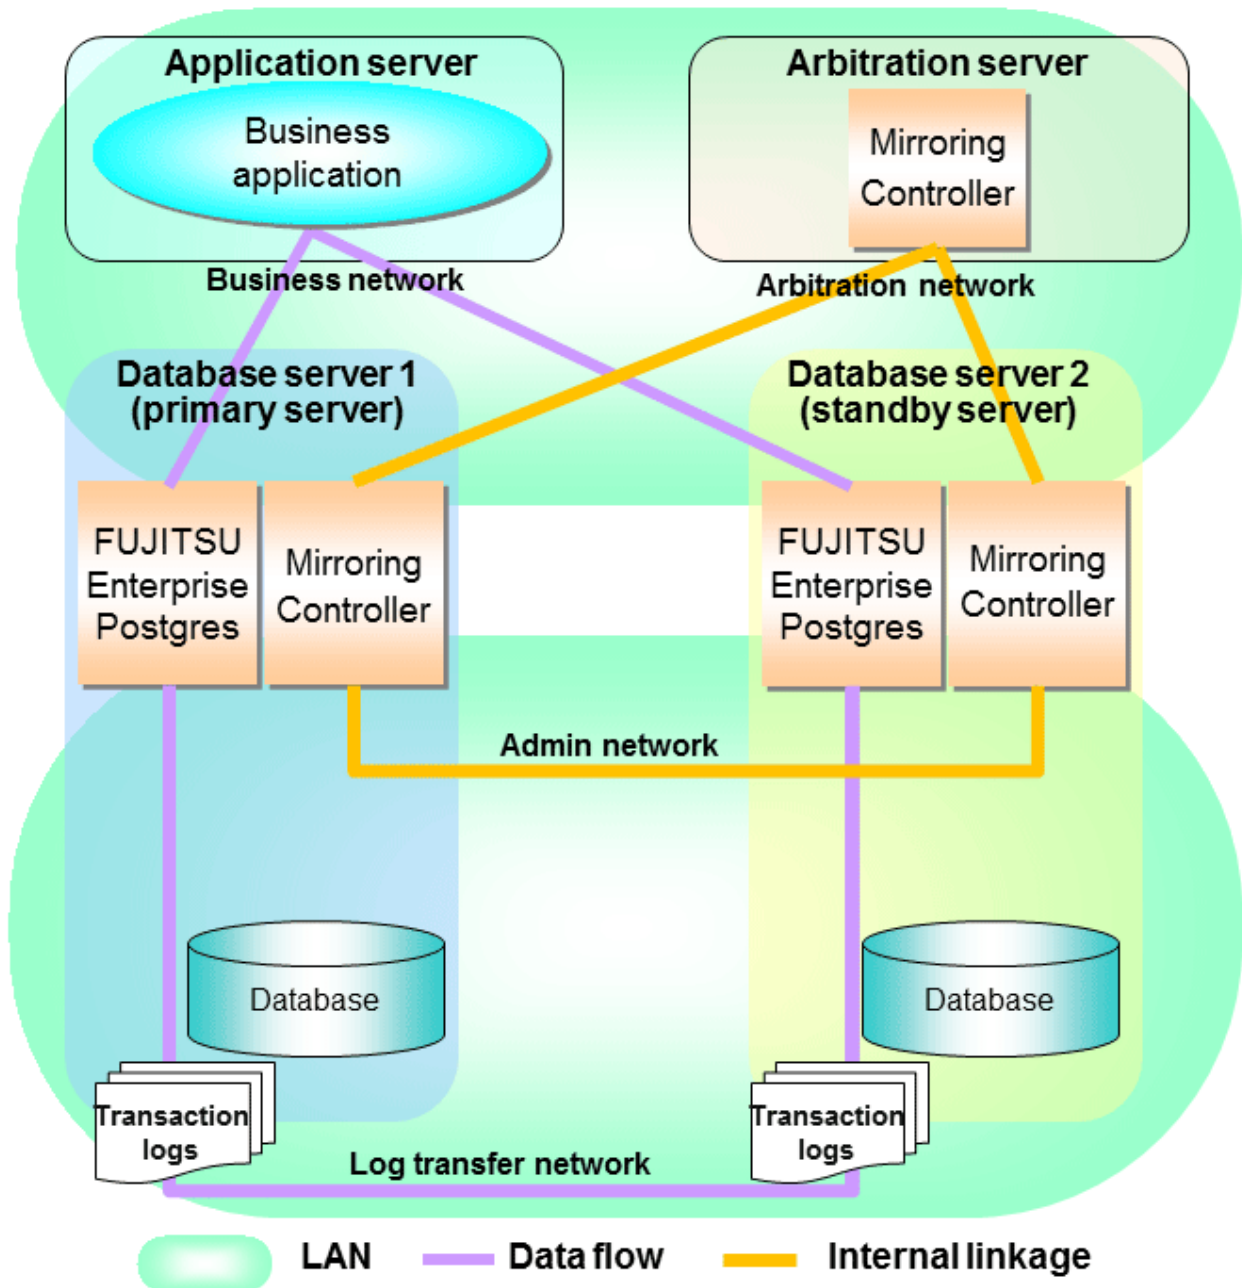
Application server
Business application

Arbitration server
Mirroring Controller

Business network

Arbitration network

Database server 1 (primary server)

Database server 2 (standby server)

FUJITSU Enterprise Postgres

Mirroring Controller

FUJITSU Enterprise Postgres

Mirroring Controller

Admin network

Database

Database

Transaction logs

Transaction logs

Log transfer network

LAN Data flow Internal linkage